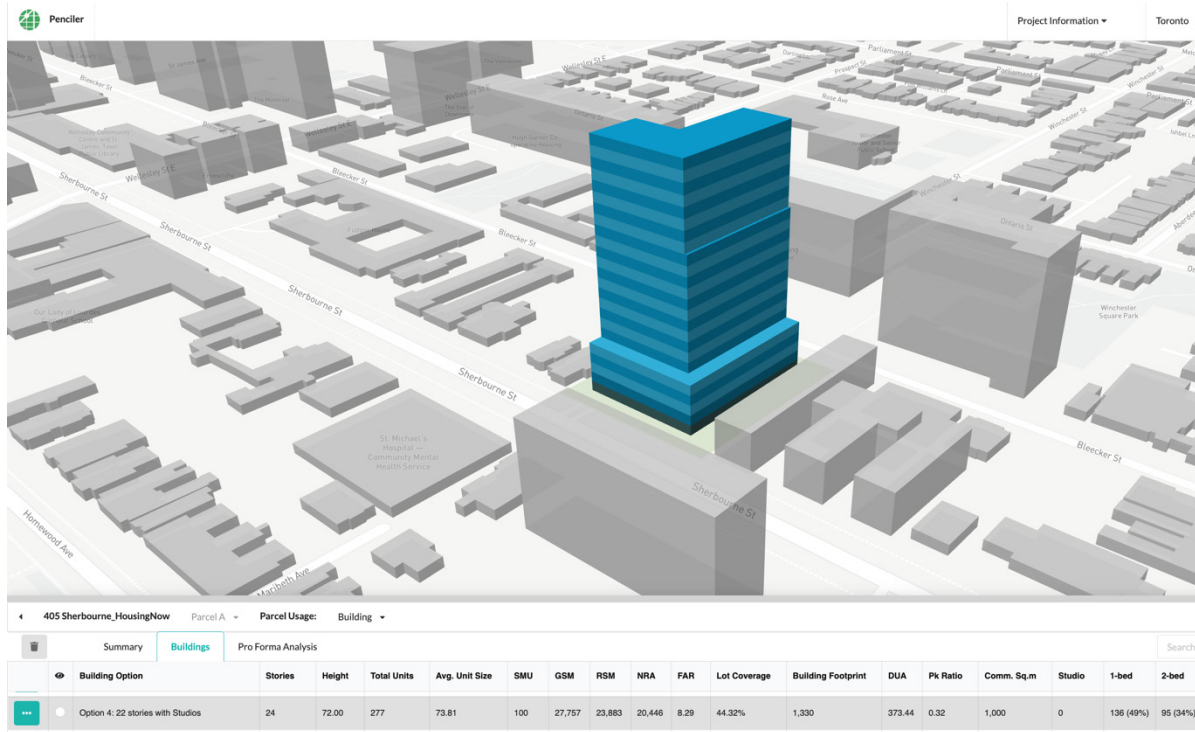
Penciler

Project Information ▾

Toronto

Parliament St

Bleecker St

Wellesley St E

Wellesley St E

Prospect St

Rose Ave

Winchester St

Sherbourne St

Bleecker St

Bleecker St

Sherbourne St

Sherbourne St

Sherbourne St

Ontario St

Winchester Square Park

St. Michael's Hospital — Community Mental Health Service

Bleecker St

Sherbourne St

Homewood Ave

Maribeth Ave

405 Sherbourne_HousingNow   Parcel A ▾   Parcel Usage:   Building ▾

Summary   Buildings   Pro Forma Analysis

Search

| | | Building Option | Stories | Height | Total Units | Avg. Unit Size | SMU | GSM | RSM | NRA | FAR | Lot Coverage | Building Footprint | DUA | Pk Ratio | Comm. Sq.m | Studio | 1-bed | 2-bed |
|---|---|---|---|---|---|---|---|---|---|---|---|---|---|---|---|---|---|---|---|
| ••• | | Option 4: 22 stories with Studios | 24 | 72.00 | 277 | 73.81 | 100 | 27,757 | 23,883 | 20,446 | 8.29 | 44.32% | 1,330 | 373.44 | 0.32 | 1,000 | 0 | 136 (49%) | 95 (34%) |